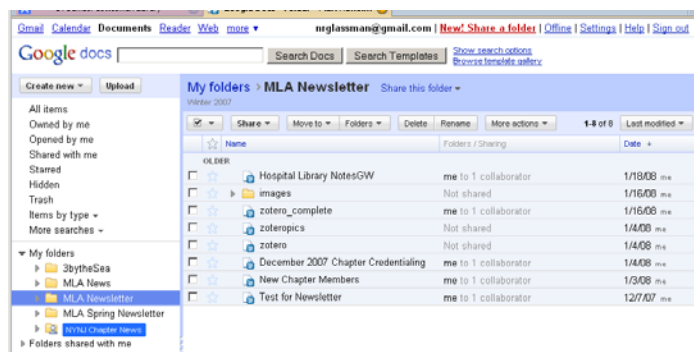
Gmail Calendar Documents Reader Web more ▾ nrglassman@gmail.com | New! Share a folder | Offline | Settings | Help | Sign out

Google docs [ ] Search Docs Search Templates Show search options Browse template gallery

Create new ▾ Upload

All items
Owned by me
Opened by me
Shared with me
Starred
Hidden
Trash
Items by type ▾
More searches ▾

▾ My folders
3bytheSea
MLA News
MLA Newsletter
MLA Spring Newsletter
NYNJ Chapter News
▸ Folders shared with me

My folders › MLA Newsletter Share this folder ▾
Winter 2007

Share ▾ Move to ▾ Folders ▾ Delete Rename More actions ▾ 1-8 of 8 Last modified ▾

| | Name | Folders / Sharing | Date ↓ |
|---|---|---|---|
| OLDER | | | |
| | Hospital Library NotesGW | me to 1 collaborator | 1/18/08 me |
| | images | Not shared | 1/16/08 me |
| | zotero_complete | me to 1 collaborator | 1/16/08 me |
| | zoteropics | me to 1 collaborator | 1/4/08 me |
| | zotero | Not shared | 1/4/08 me |
| | December 2007 Chapter Credentialing | me to 1 collaborator | 1/4/08 me |
| | New Chapter Members | me to 1 collaborator | 1/3/08 me |
| | Test for Newsletter | me to 1 collaborator | 12/7/07 me |